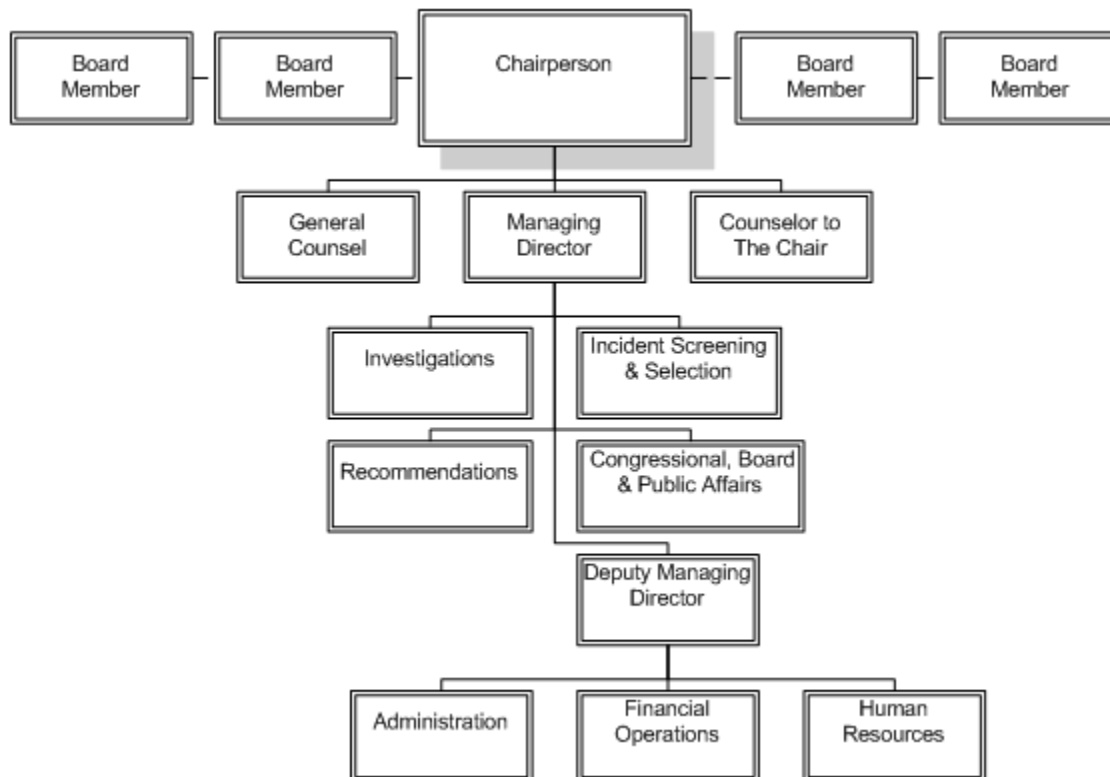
Board Member

Board Member

Chairperson

Board Member

Board Member

General Counsel

Managing Director

Counselor to The Chair

Investigations

Incident Screening & Selection

Recommendations

Congressional, Board & Public Affairs

Deputy Managing Director

Administration

Financial Operations

Human Resources